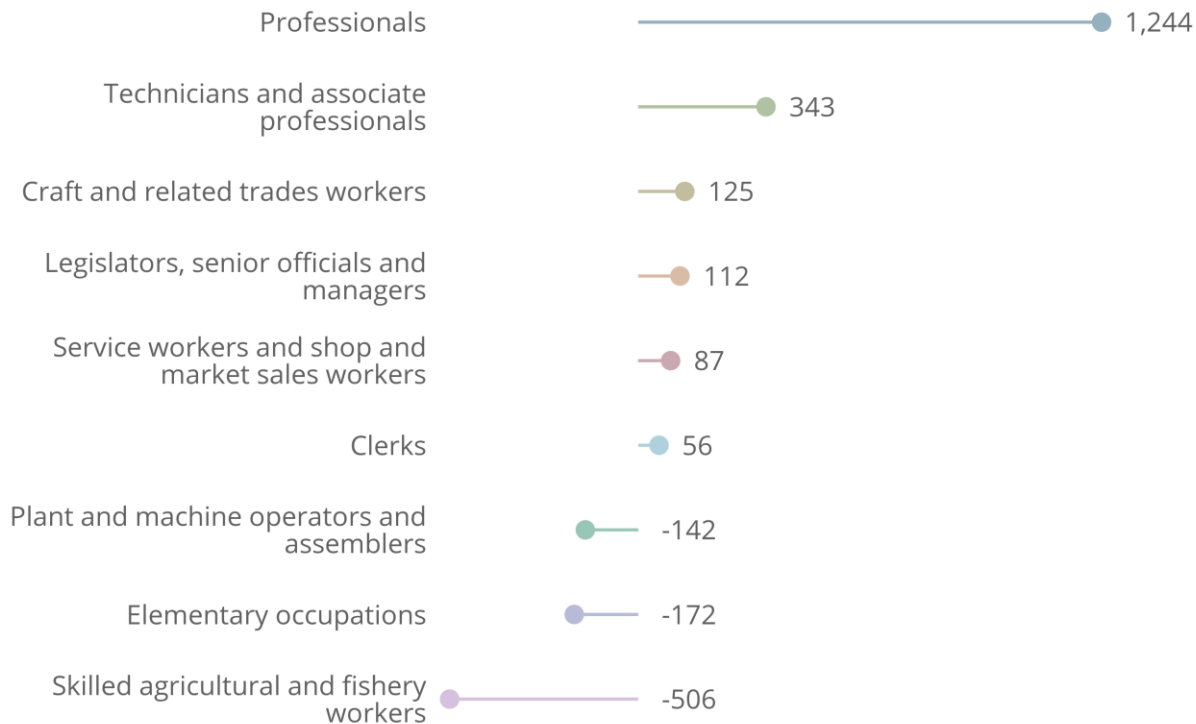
Professionals 1,244

Technicians and associate professionals 343

Craft and related trades workers 125

Legislators, senior officials and managers 112

Service workers and shop and market sales workers 87

Clerks 56

Plant and machine operators and assemblers -142

Elementary occupations -172

Skilled agricultural and fishery workers -506